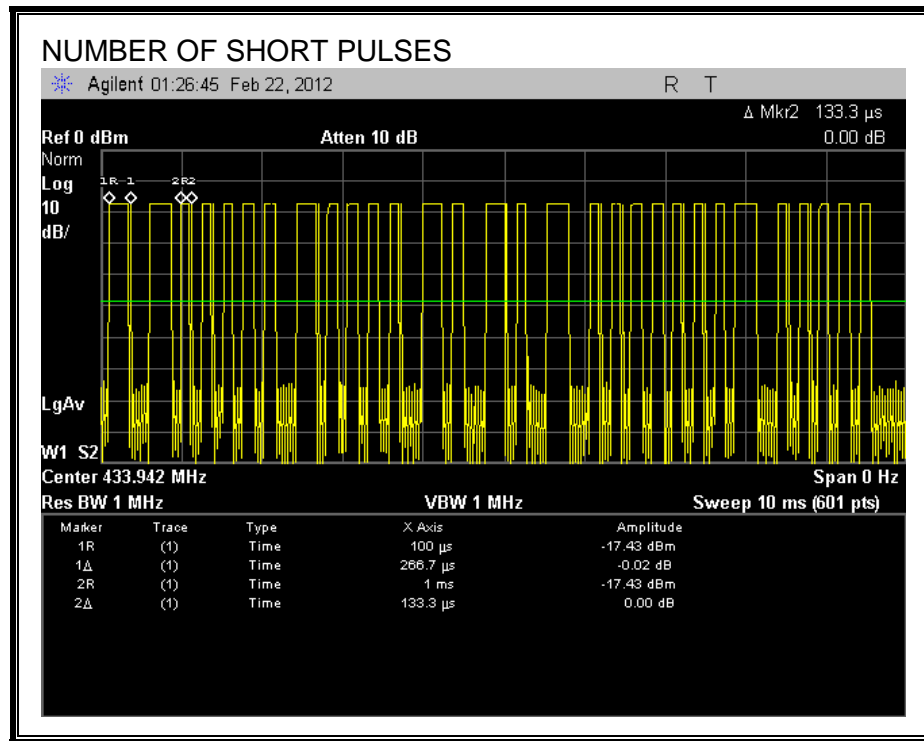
NUMBER OF SHORT PULSES

Agilent 01:26:45 Feb 22, 2012 R T

Δ Mkr2 133.3 µs

Ref 0 dBm Atten 10 dB 0.00 dB

Norm
Log
10
dB/

1R 1 2R2

LgAv

W1 S2

Center 433.942 MHz Span 0 Hz

Res BW 1 MHz VBW 1 MHz Sweep 10 ms (601 pts)

| Marker | Trace | Type | X Axis | Amplitude |
|---|---|---|---|---|
| 1R | (1) | Time | 100 µs | -17.43 dBm |
| 1Δ | (1) | Time | 266.7 µs | -0.02 dB |
| 2R | (1) | Time | 1 ms | -17.43 dBm |
| 2Δ | (1) | Time | 133.3 µs | 0.00 dB |